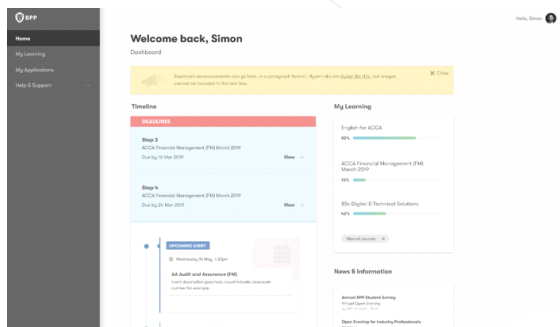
BPP

Home
My Learning
My Applications
Help & Support

Hello, Simon

Welcome back, Simon
Dashboard

Important announcements can go here, in a paragraph format. Hyperlinks are styled like this, but images cannot be included in this text box.
Close

Timeline

DEADLINES

Step 3
ACCA Financial Management (FM) March 2019
Due by 16 Mar 2019
View

Step 4
ACCA Financial Management (FM) March 2019
Due by 24 Mar 2019
View

UPCOMING EVENT
Wednesday 30 May, 1.30pm
AA Audit and Assurance (FM)
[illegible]

My Learning

English for ACCA
80%

ACCA Financial Management (FM) March 2019
35%

BSc Digital & Technical Solutions
40%

View all courses

News & Information

Annual BPP Student Survey
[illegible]

Open Evening for Industry Professionals
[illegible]